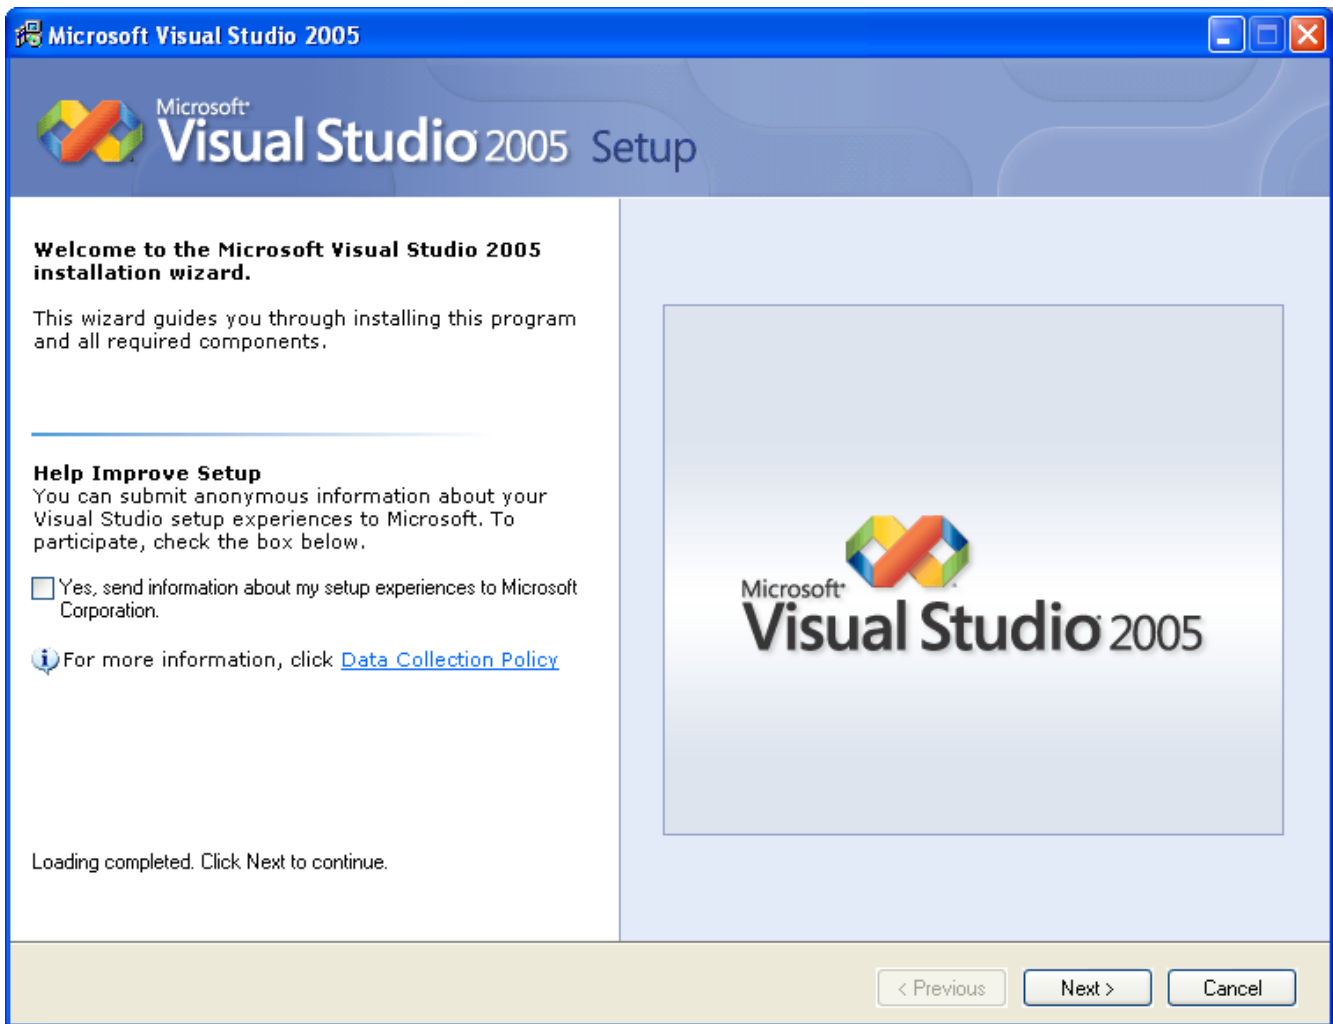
Microsoft Visual Studio 2005

Microsoft Visual Studio 2005 Setup

Welcome to the Microsoft Visual Studio 2005 installation wizard.

This wizard guides you through installing this program and all required components.

Help Improve Setup
You can submit anonymous information about your Visual Studio setup experiences to Microsoft. To participate, check the box below.

Yes, send information about my setup experiences to Microsoft Corporation.

For more information, click Data Collection Policy

Loading completed. Click Next to continue.

Microsoft Visual Studio 2005

< Previous
Next >
Cancel